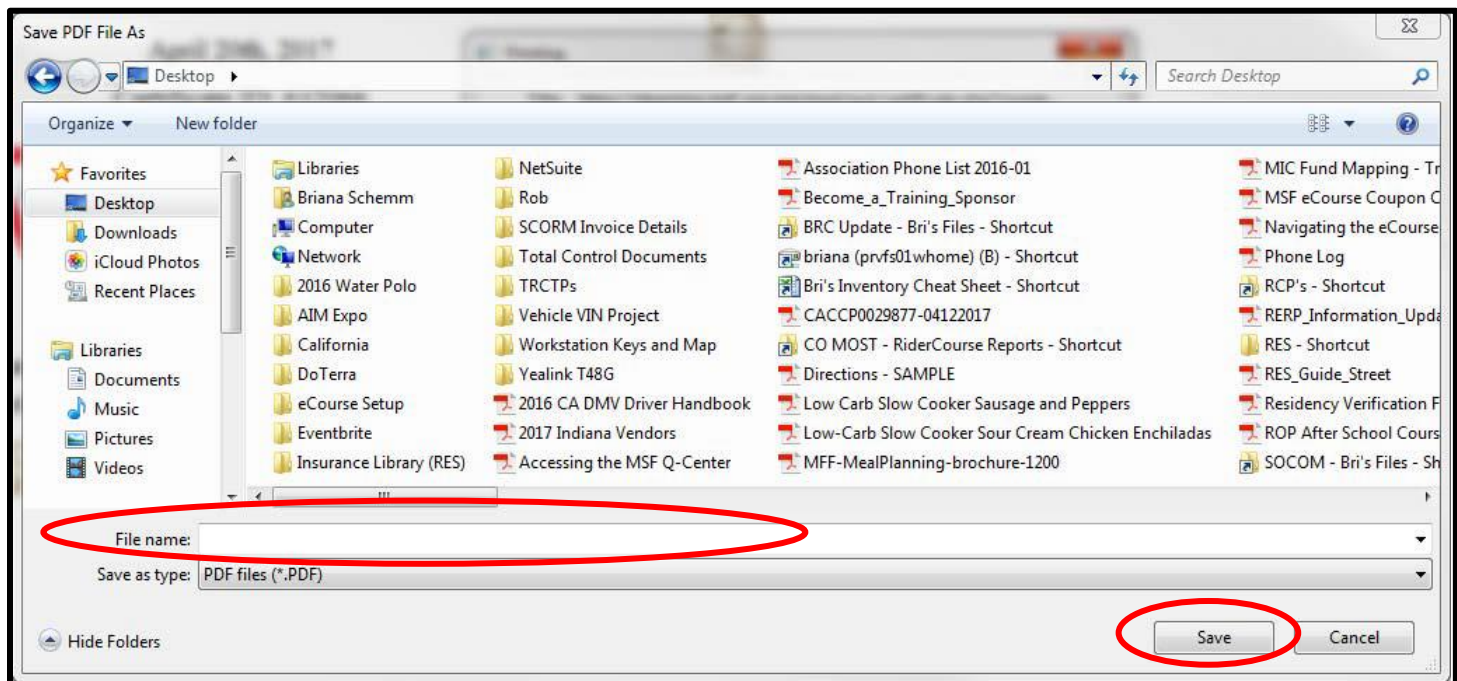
Save PDF File As

Desktop

Search Desktop

Organize ▾ New folder

Favorites
Desktop
Downloads
iCloud Photos
Recent Places

Libraries
Documents
Music
Pictures
Videos

Libraries
Briana Schemm
Computer
Network
2016 Water Polo
AIM Expo
California
DoTerra
eCourse Setup
Eventbrite
Insurance Library (RES)

NetSuite
Rob
SCORM Invoice Details
Total Control Documents
TRCTPs
Vehicle VIN Project
Workstation Keys and Map
Yealink T48G
2016 CA DMV Driver Handbook
2017 Indiana Vendors
Accessing the MSF Q-Center

Association Phone List 2016-01
Become_a_Training_Sponsor
BRC Update - Bri's Files - Shortcut
briana (prvfs01whome) (B) - Shortcut
Bri's Inventory Cheat Sheet - Shortcut
CACCP0029877-04122017
CO MOST - RiderCourse Reports - Shortcut
Directions - SAMPLE
Low Carb Slow Cooker Sausage and Peppers
Low-Carb Slow Cooker Sour Cream Chicken Enchiladas
MFF-MealPlanning-brochure-1200

MIC Fund Mapping - Tr
MSF eCourse Coupon C
Navigating the eCourse
Phone Log
RCP's - Shortcut
RERP_Information_Upda
RES - Shortcut
RES_Guide_Street
Residency Verification F
ROP After School Cours
SOCOM - Bri's Files - Sh

File name:
Save as type: PDF files (*.PDF)

Hide Folders

Save
Cancel